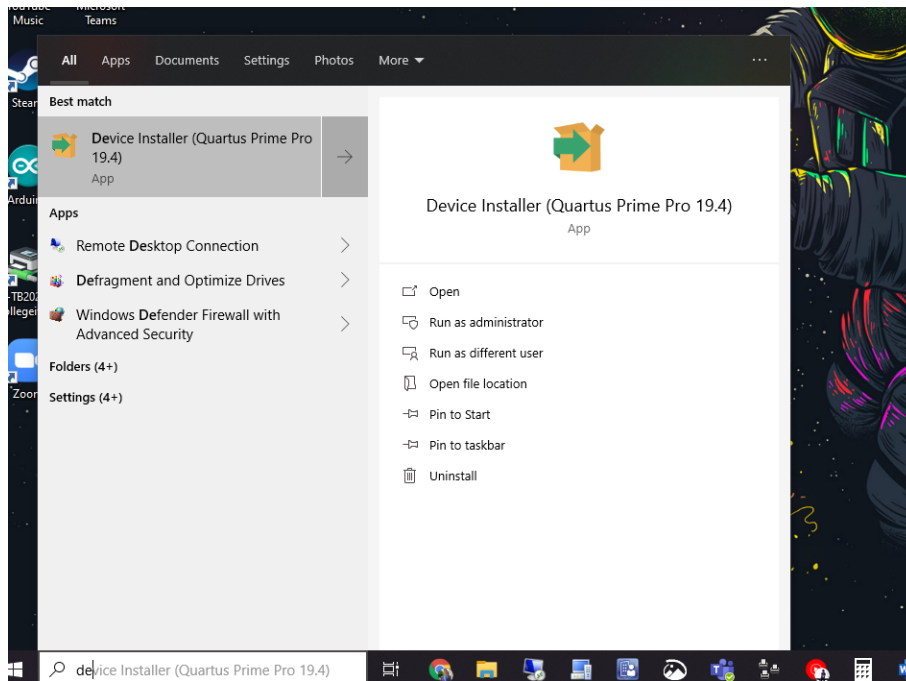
Music

Teams

All Apps Documents Settings Photos More ▾ ···

Stear

Best match

Device Installer (Quartus Prime Pro 19.4)
App

Arduin

Apps

Remote Desktop Connection

Defragment and Optimize Drives

TB202
llegei

Windows Defender Firewall with Advanced Security

Folders (4+)

Zoor

Settings (4+)

Device Installer (Quartus Prime Pro 19.4)
App

Open

Run as administrator

Run as different user

Open file location

Pin to Start

Pin to taskbar

Uninstall

device Installer (Quartus Prime Pro 19.4)